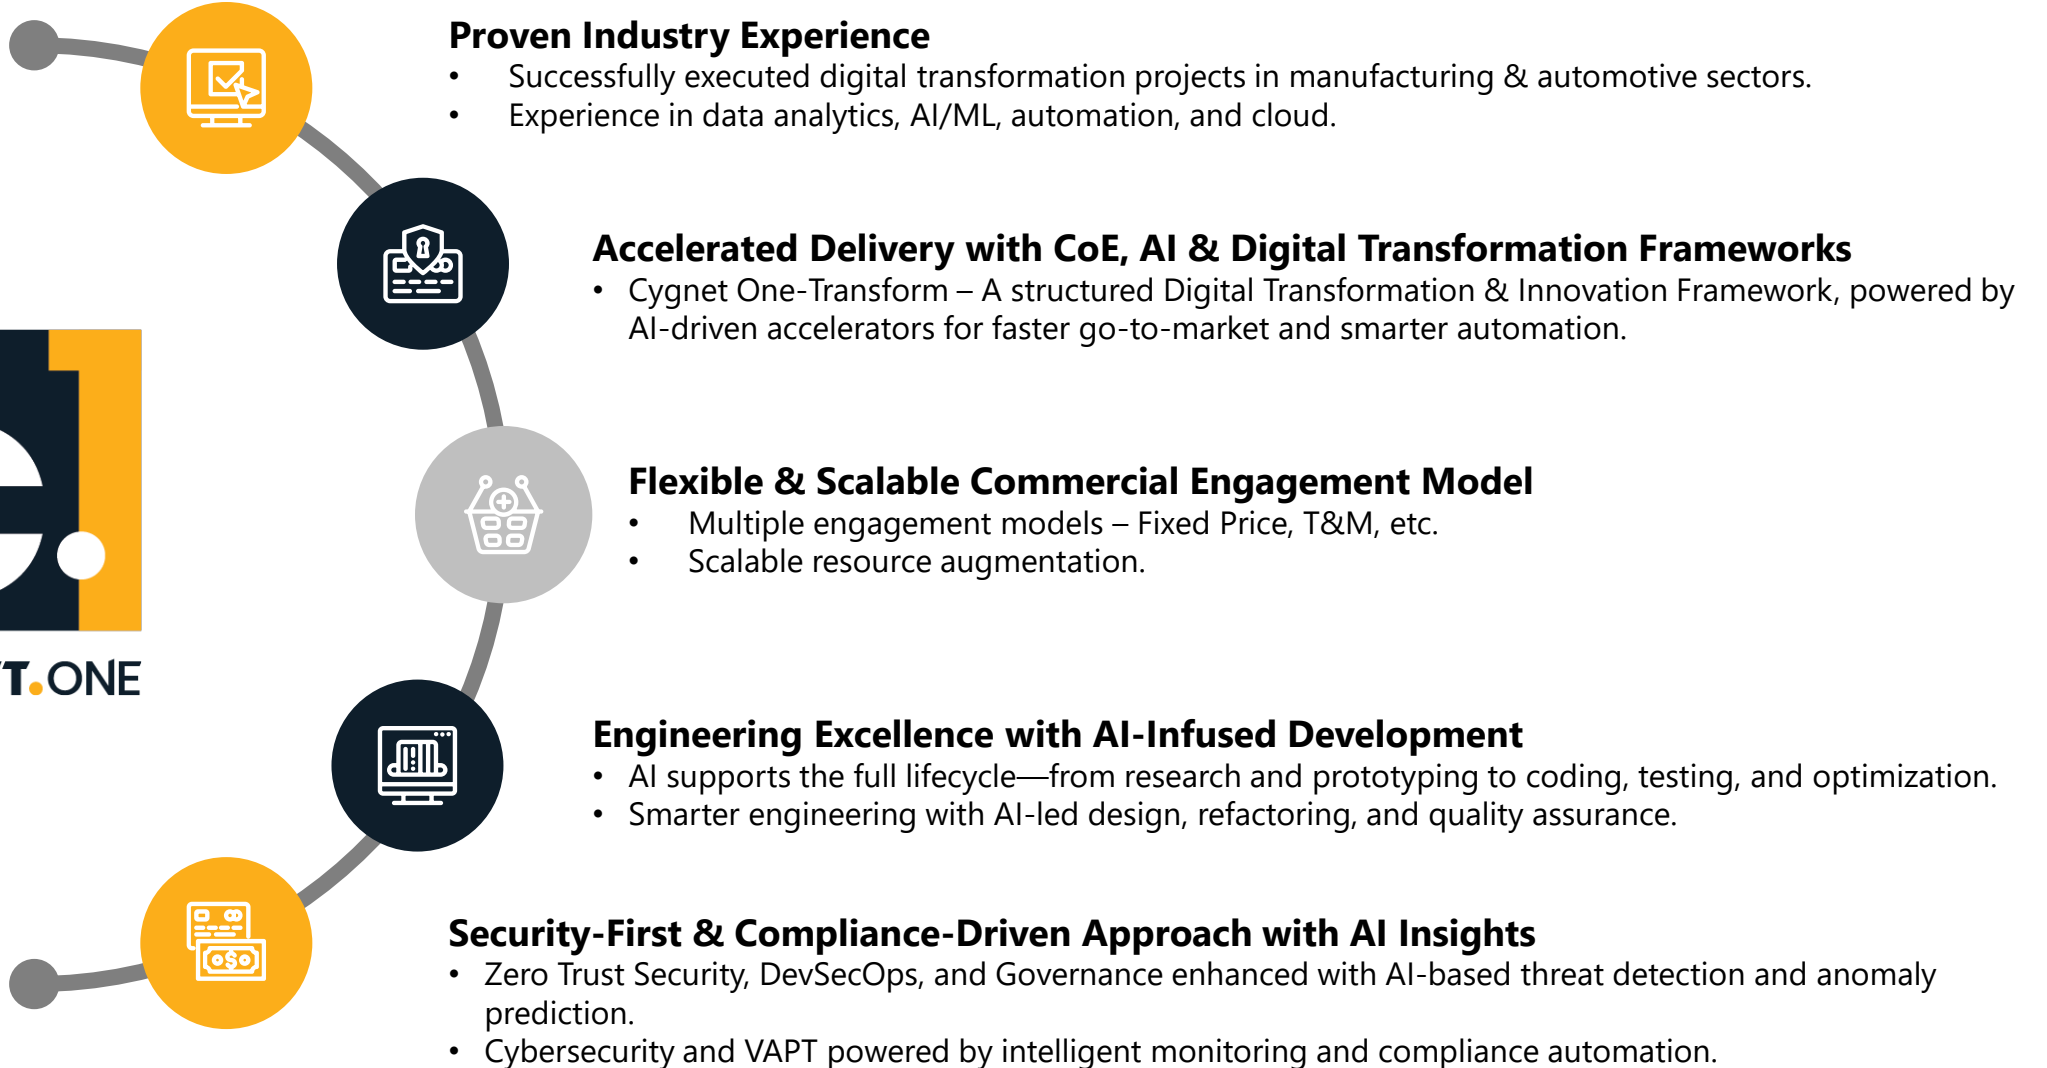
Proven Industry Experience
• Successfully executed digital transformation projects in manufacturing & automotive sectors.
• Experience in data analytics, AI/ML, automation, and cloud.

Accelerated Delivery with CoE, AI & Digital Transformation Frameworks
• Cygnet One-Transform – A structured Digital Transformation & Innovation Framework, powered by AI-driven accelerators for faster go-to-market and smarter automation.

Flexible & Scalable Commercial Engagement Model
• Multiple engagement models – Fixed Price, T&M, etc.
• Scalable resource augmentation.

Engineering Excellence with AI-Infused Development
• AI supports the full lifecycle—from research and prototyping to coding, testing, and optimization.
• Smarter engineering with AI-led design, refactoring, and quality assurance.

Security-First & Compliance-Driven Approach with AI Insights
• Zero Trust Security, DevSecOps, and Governance enhanced with AI-based threat detection and anomaly prediction.
• Cybersecurity and VAPT powered by intelligent monitoring and compliance automation.

T.ONE